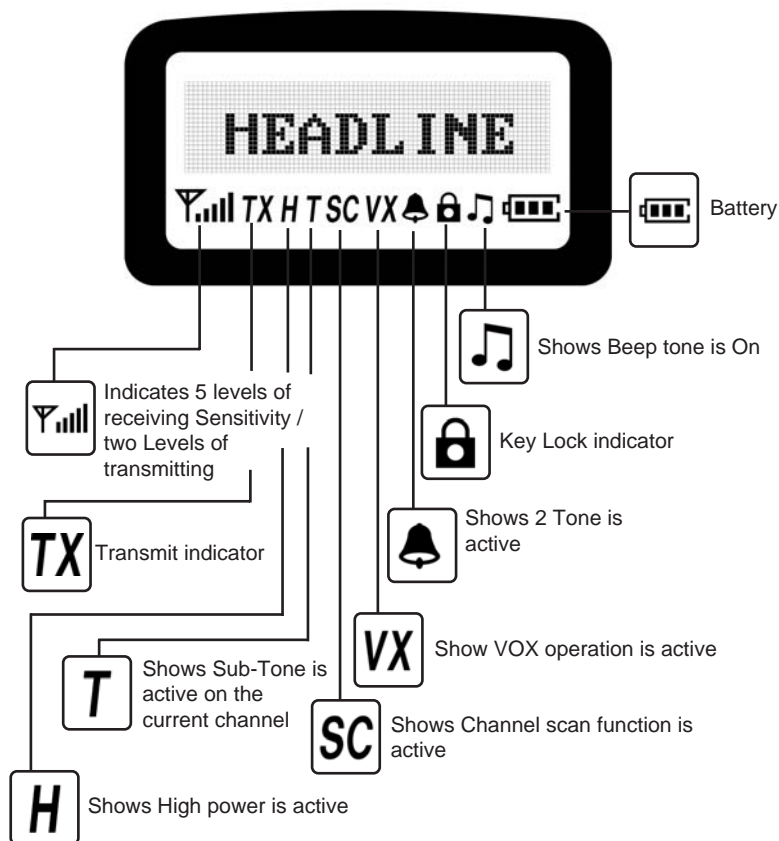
HEADLINE

TX H T SC VX

Battery

Shows Beep tone is On

Indicates 5 levels of receiving Sensitivity / two Levels of transmitting

Key Lock indicator

Shows 2 Tone is active

TX Transmit indicator

VX Show VOX operation is active

T Shows Sub-Tone is active on the current channel

SC Shows Channel scan function is active

H Shows High power is active